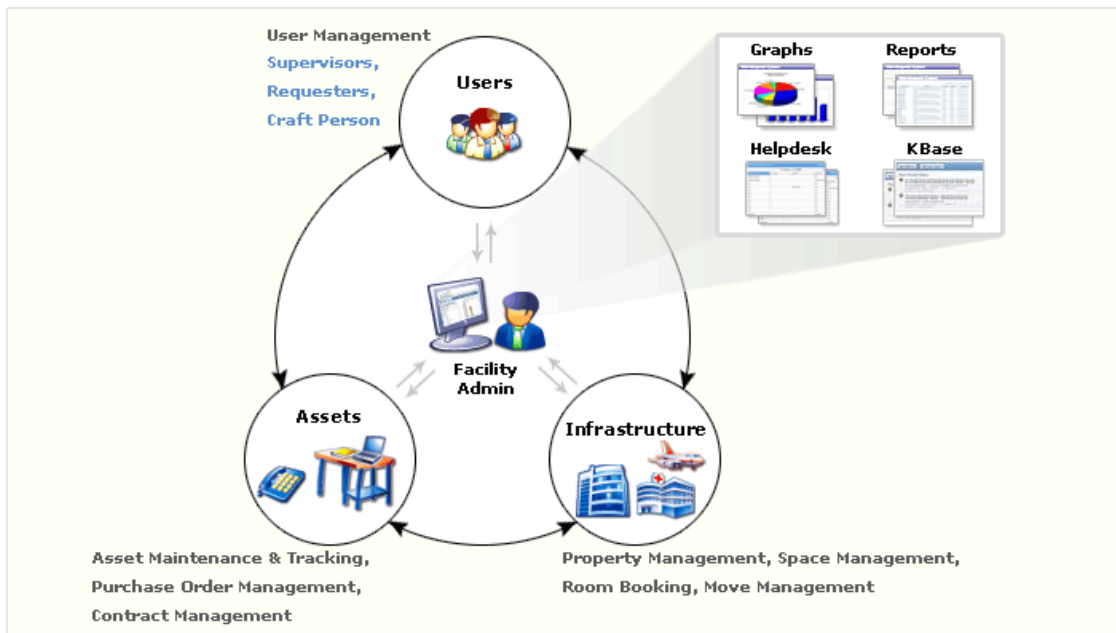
User Management
Supervisors,
Requesters,
Craft Person

Users

Graphs

Reports

Helpdesk

KBase

Facility Admin

Assets

Infrastructure

Asset Maintenance & Tracking,
Purchase Order Management,
Contract Management

Property Management, Space Management,
Room Booking, Move Management